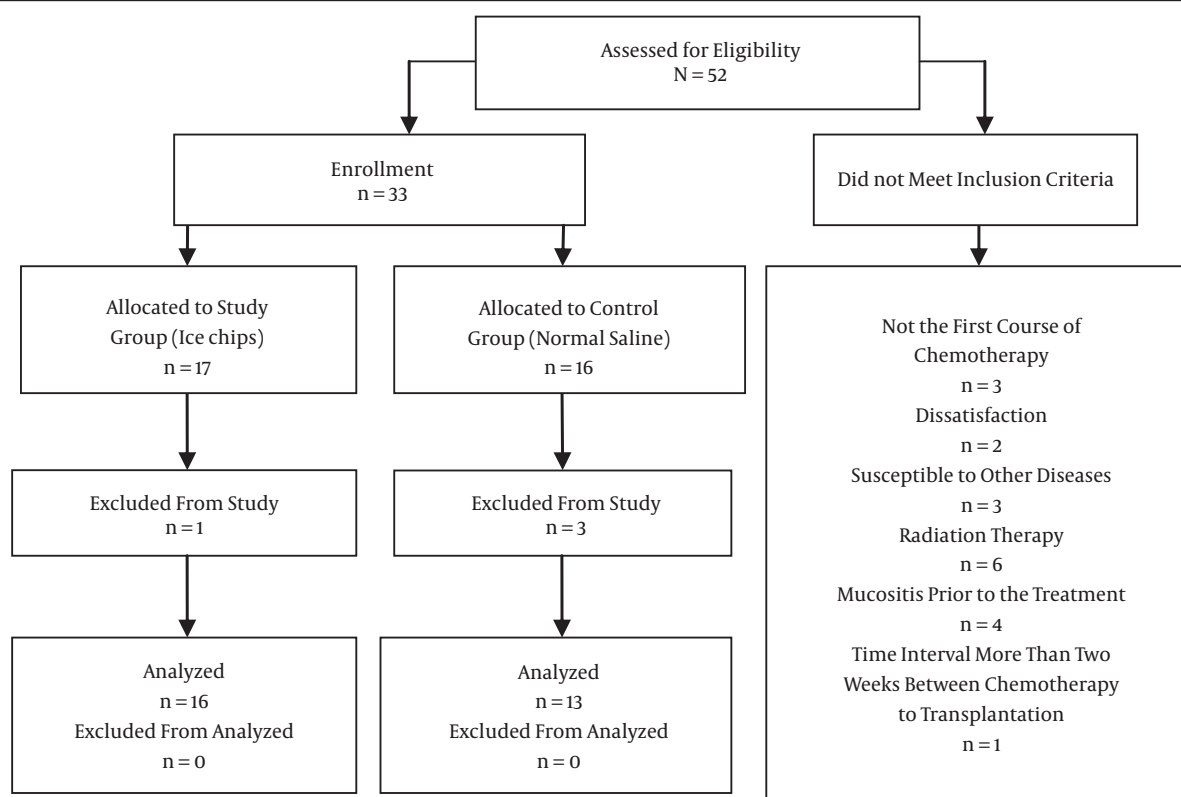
Assessed for Eligibility
N = 52

Enrollment
n = 33

Did not Meet Inclusion Criteria

Allocated to Study Group (Ice chips)
n = 17

Allocated to Control Group (Normal Saline)
n = 16

Not the First Course of Chemotherapy
n = 3
Dissatisfaction
n = 2
Susceptible to Other Diseases
n = 3
Radiation Therapy
n = 6
Mucositis Prior to the Treatment
n = 4
Time Interval More Than Two Weeks Between Chemotherapy to Transplantation
n = 1

Excluded From Study
n = 1

Excluded From Study
n = 3

Analyzed
n = 16
Excluded From Analyzed
n = 0

Analyzed
n = 13
Excluded From Analyzed
n = 0